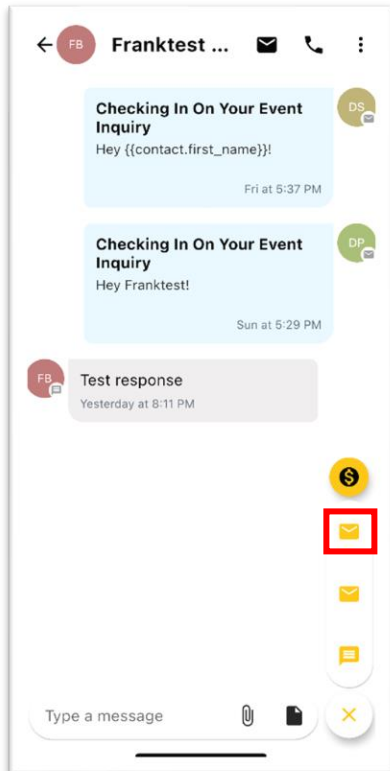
FB Franktest ...

Checking In On Your Event Inquiry
Hey {{contact.first_name}}!
Fri at 5:37 PM

DS

Checking In On Your Event Inquiry
Hey Franktest!
Sun at 5:29 PM

DP

FB

Test response
Yesterday at 8:11 PM

Type a message